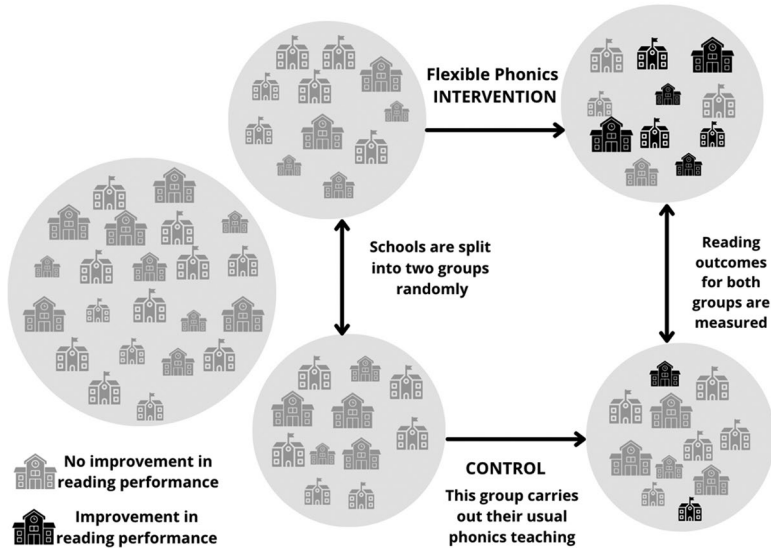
Flexible Phonics INTERVENTION

Schools are split into two groups randomly

Reading outcomes for both groups are measured

CONTROL

This group carries out their usual phonics teaching

No improvement in reading performance

Improvement in reading performance